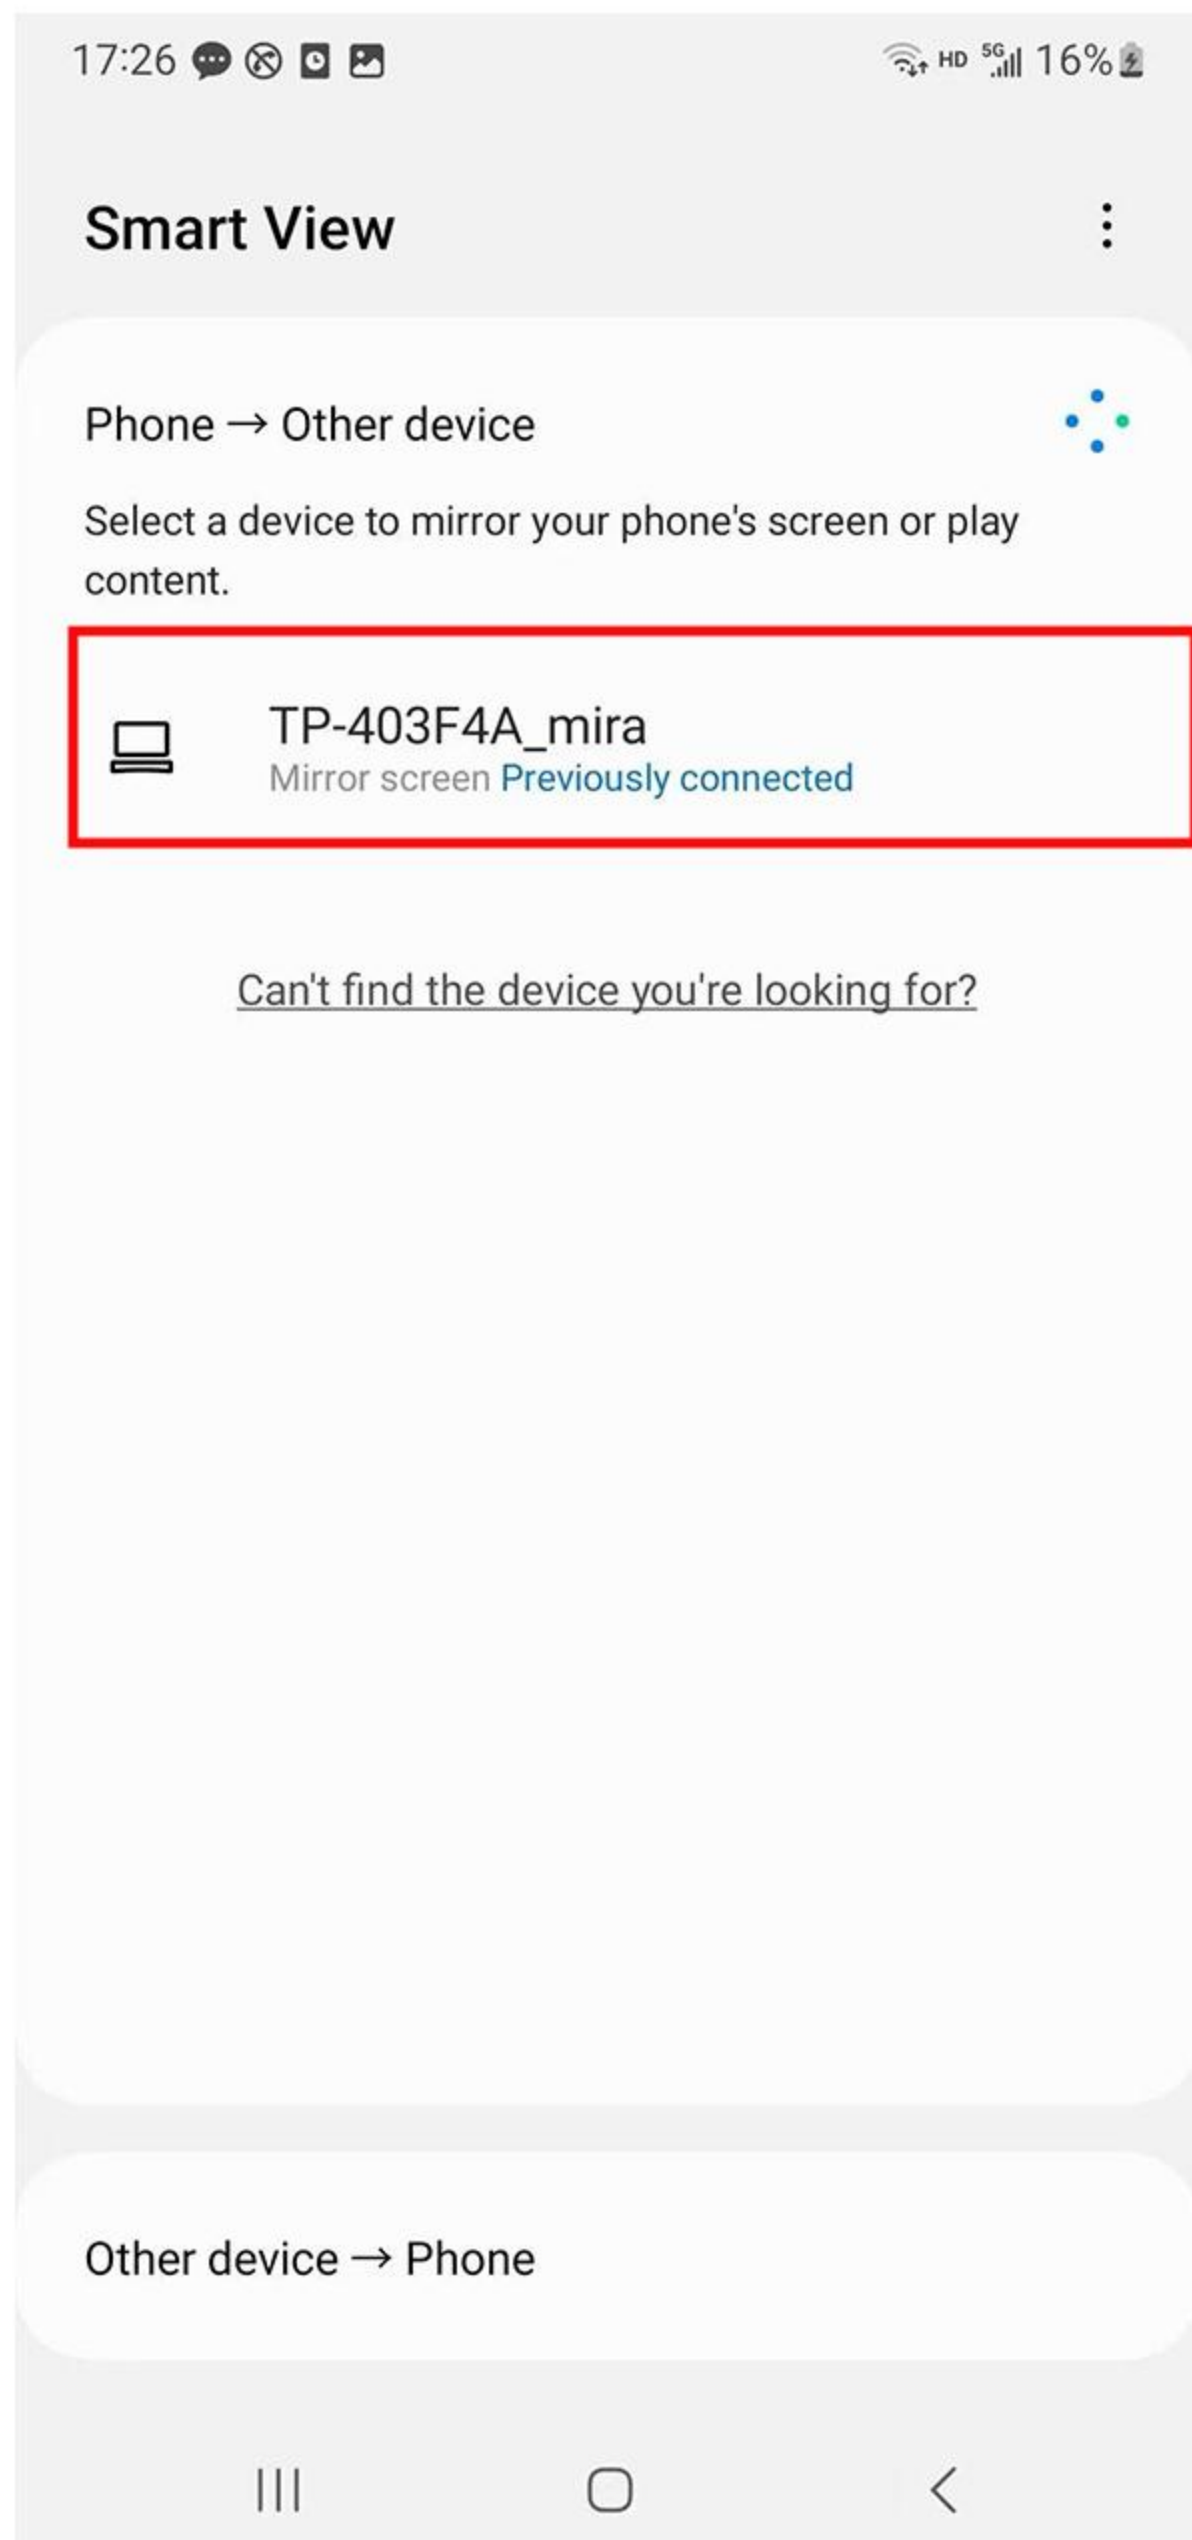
17:26 HD 5G 16%

Smart View

Phone → Other device

Select a device to mirror your phone's screen or play content.

TP-403F4A_mira
Mirror screen Previously connected

Can't find the device you're looking for?

Other device → Phone